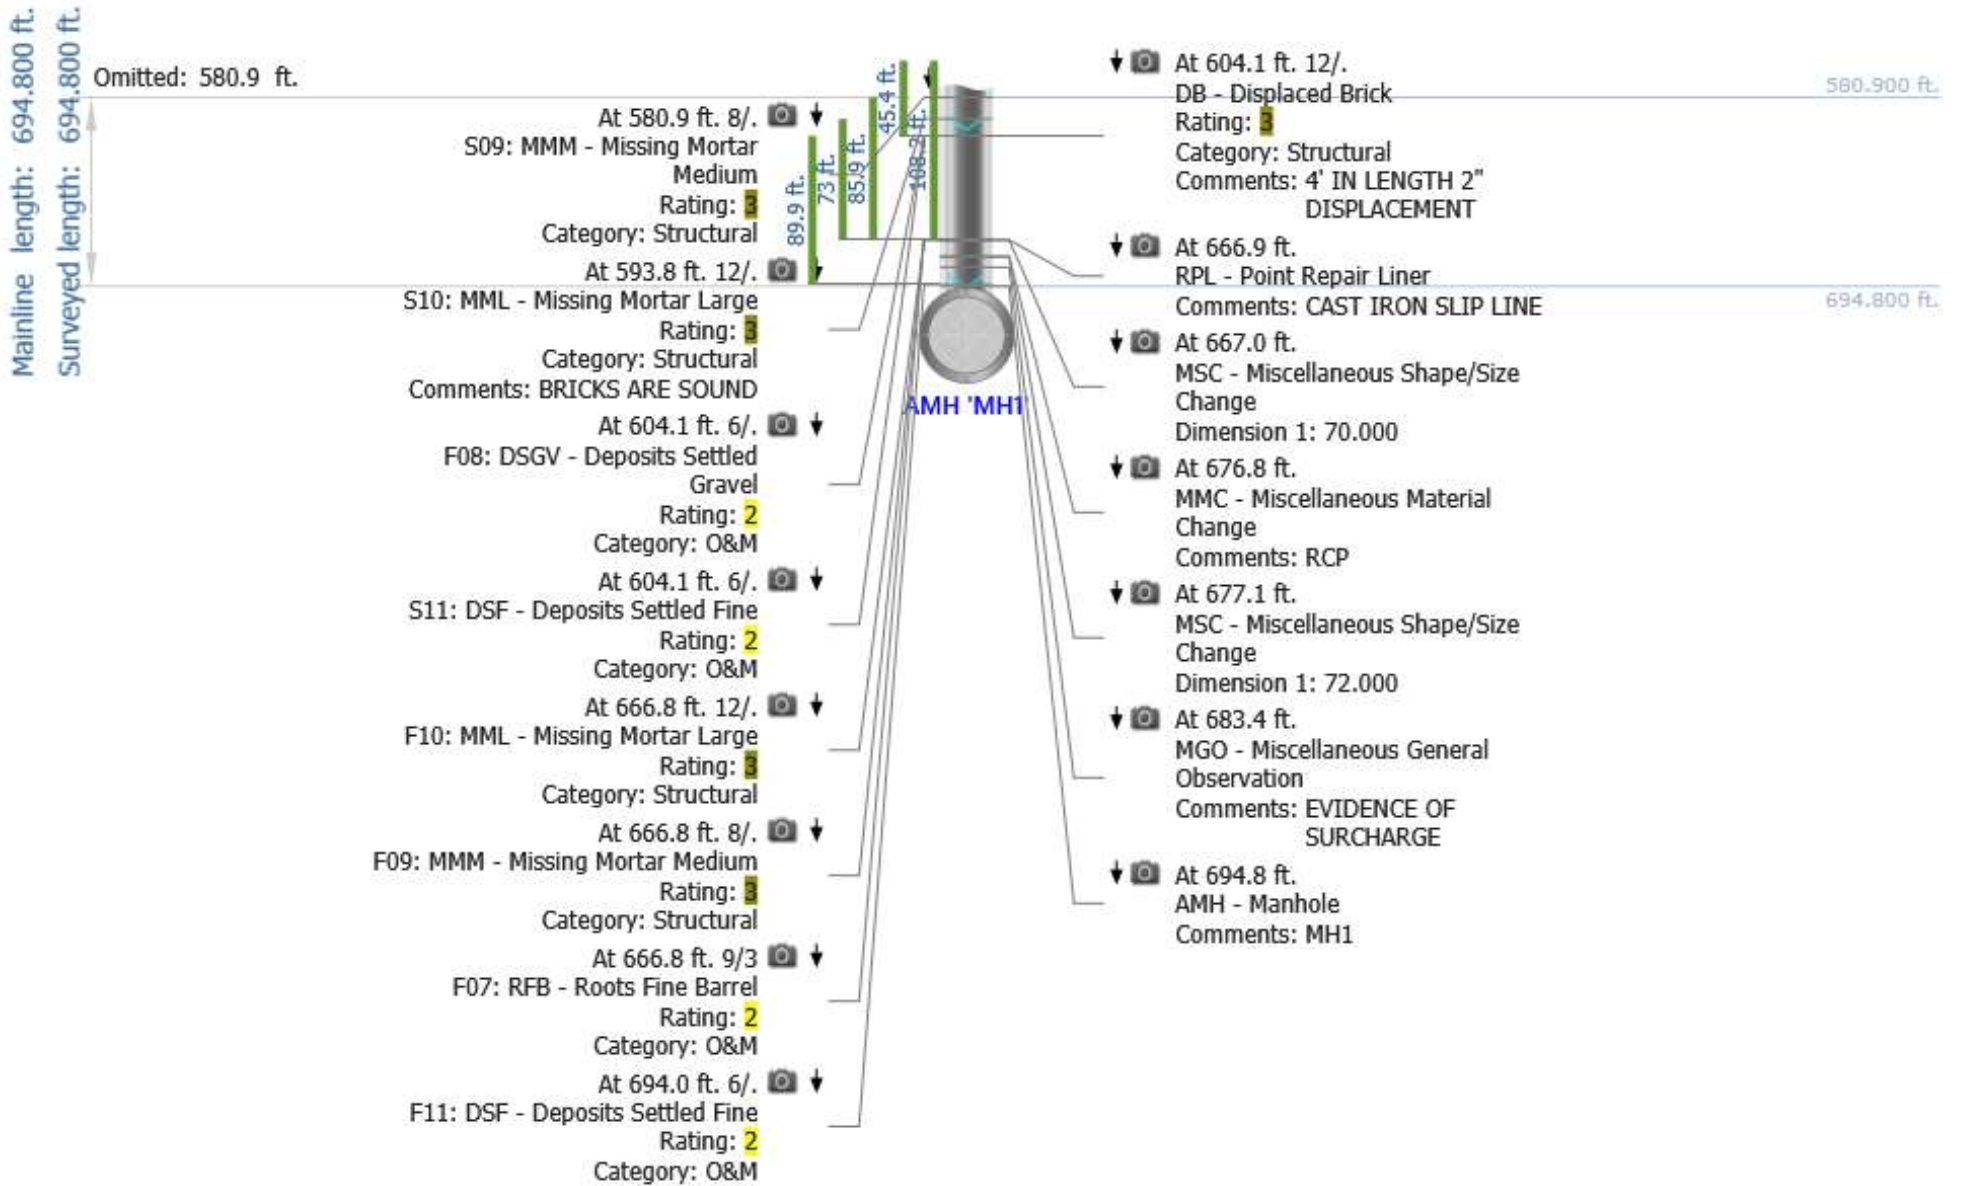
Mainline length: 694.800 ft.
Surveyed length: 694.800 ft.

Omitted: 580.9 ft.

At 580.9 ft. 8/.
S09: MMM - Missing Mortar Medium
Rating: 3
Category: Structural

At 593.8 ft. 12/.
S10: MML - Missing Mortar Large
Rating: 3
Category: Structural
Comments: BRICKS ARE SOUND

At 604.1 ft. 6/.
F08: DSGV - Deposits Settled Gravel
Rating: 2
Category: O&M

At 604.1 ft. 6/.
S11: DSF - Deposits Settled Fine
Rating: 2
Category: O&M

At 666.8 ft. 12/.
F10: MML - Missing Mortar Large
Rating: 3
Category: Structural

At 666.8 ft. 8/.
F09: MMM - Missing Mortar Medium
Rating: 3
Category: Structural

At 666.8 ft. 9/3
F07: RFB - Roots Fine Barrel
Rating: 2
Category: O&M

At 694.0 ft. 6/.
F11: DSF - Deposits Settled Fine
Rating: 2
Category: O&M

89.9 ft.
73 ft.
85.9 ft.
45.4 ft.
108.3 ft.

AMH 'MH1'

580.900 ft.
694.800 ft.

At 604.1 ft. 12/.
DB - Displaced Brick
Rating: 3
Category: Structural
Comments: 4' IN LENGTH 2" DISPLACEMENT

At 666.9 ft.
RPL - Point Repair Liner
Comments: CAST IRON SLIP LINE

At 667.0 ft.
MSC - Miscellaneous Shape/Size Change
Dimension 1: 70.000

At 676.8 ft.
MMC - Miscellaneous Material Change
Comments: RCP

At 677.1 ft.
MSC - Miscellaneous Shape/Size Change
Dimension 1: 72.000

At 683.4 ft.
MGO - Miscellaneous General Observation
Comments: EVIDENCE OF SURCHARGE

At 694.8 ft.
AMH - Manhole
Comments: MH1